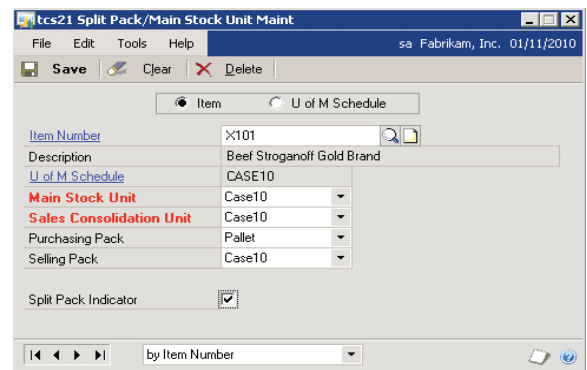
tcs21 Split Pack/Main Stock Unit Maint

File Edit Tools Help sa Fabrikam, Inc. 01/11/2010

Save Clear Delete

Item U of M Schedule

| | |
|---|---|
| Item Number | X101 |
| Description | Beef Stroganoff Gold Brand |
| U of M Schedule | CASE10 |
| Main Stock Unit | Case10 |
| Sales Consolidation Unit | Case10 |
| Purchasing Pack | Pallet |
| Selling Pack | Case10 |

Split Pack Indicator

by Item Number